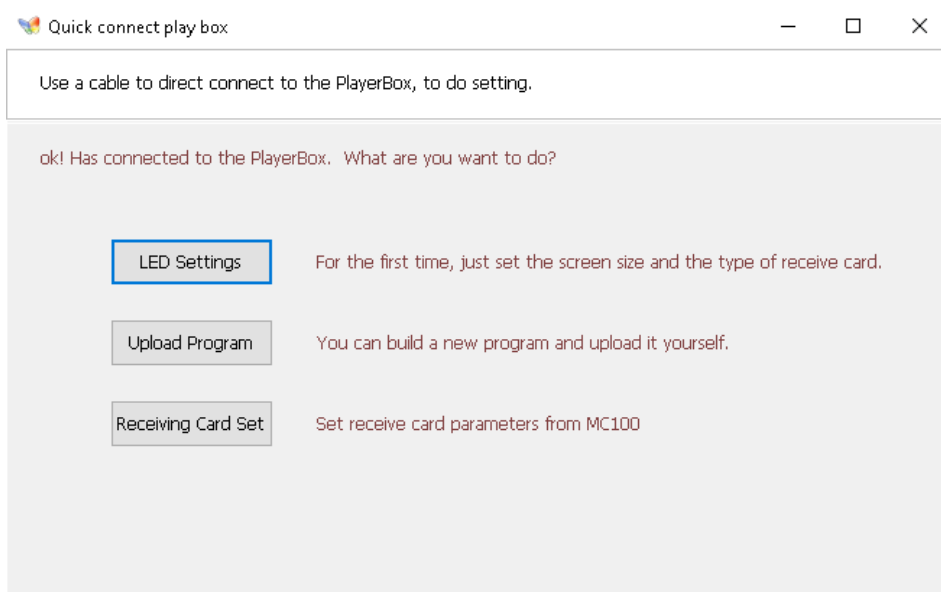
Quick connect play box

Use a cable to direct connect to the PlayerBox, to do setting.

ok! Has connected to the PlayerBox. What are you want to do?

LED Settings
For the first time, just set the screen size and the type of receive card.

Upload Program
You can build a new program and upload it yourself.

Receiving Card Set
Set receive card parameters from MC100